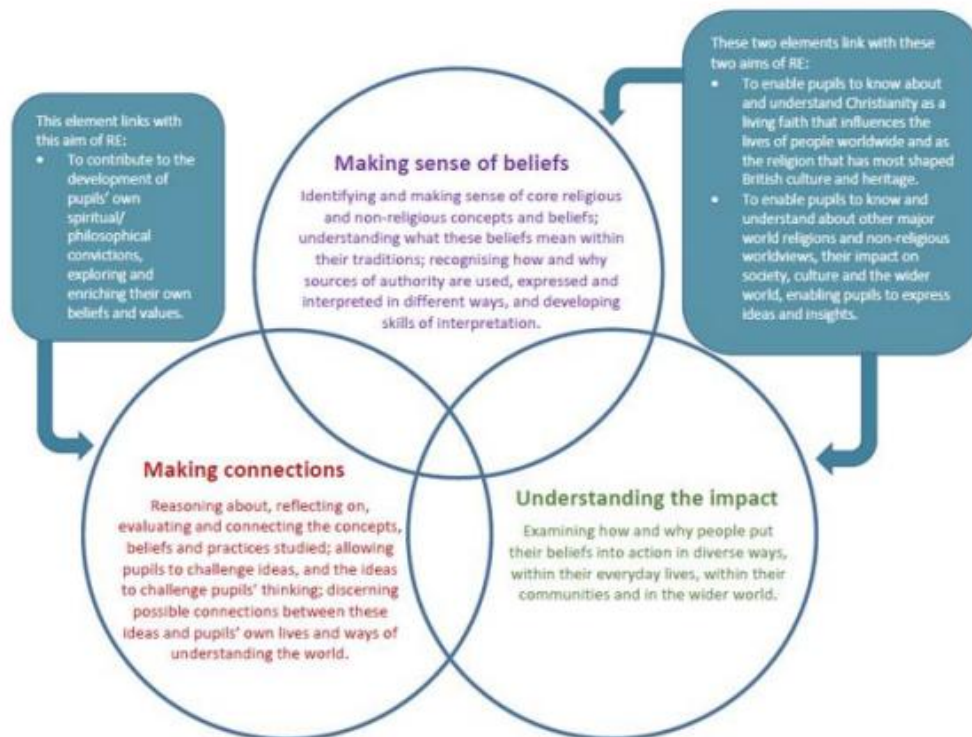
These two elements link with these two aims of RE:

- To enable pupils to know about and understand Christianity as a living faith that influences the lives of people worldwide and as the religion that has most shaped British culture and heritage.
- To enable pupils to know and understand about other major world religions and non-religious worldviews, their impact on society, culture and the wider world, enabling pupils to express ideas and insights.

This element links with this aim of RE:

- To contribute to the development of pupils' own spiritual/ philosophical convictions, exploring and enriching their own beliefs and values.

Making sense of beliefs

Identifying and making sense of core religious and non-religious concepts and beliefs; understanding what these beliefs mean within their traditions; recognising how and why sources of authority are used, expressed and interpreted in different ways, and developing skills of interpretation.

Making connections

Reasoning about, reflecting on, evaluating and connecting the concepts, beliefs and practices studied; allowing pupils to challenge ideas, and the ideas to challenge pupils' thinking; discerning possible connections between these ideas and pupils' own lives and ways of understanding the world.

Understanding the impact

Examining how and why people put their beliefs into action in diverse ways, within their everyday lives, within their communities and in the wider world.